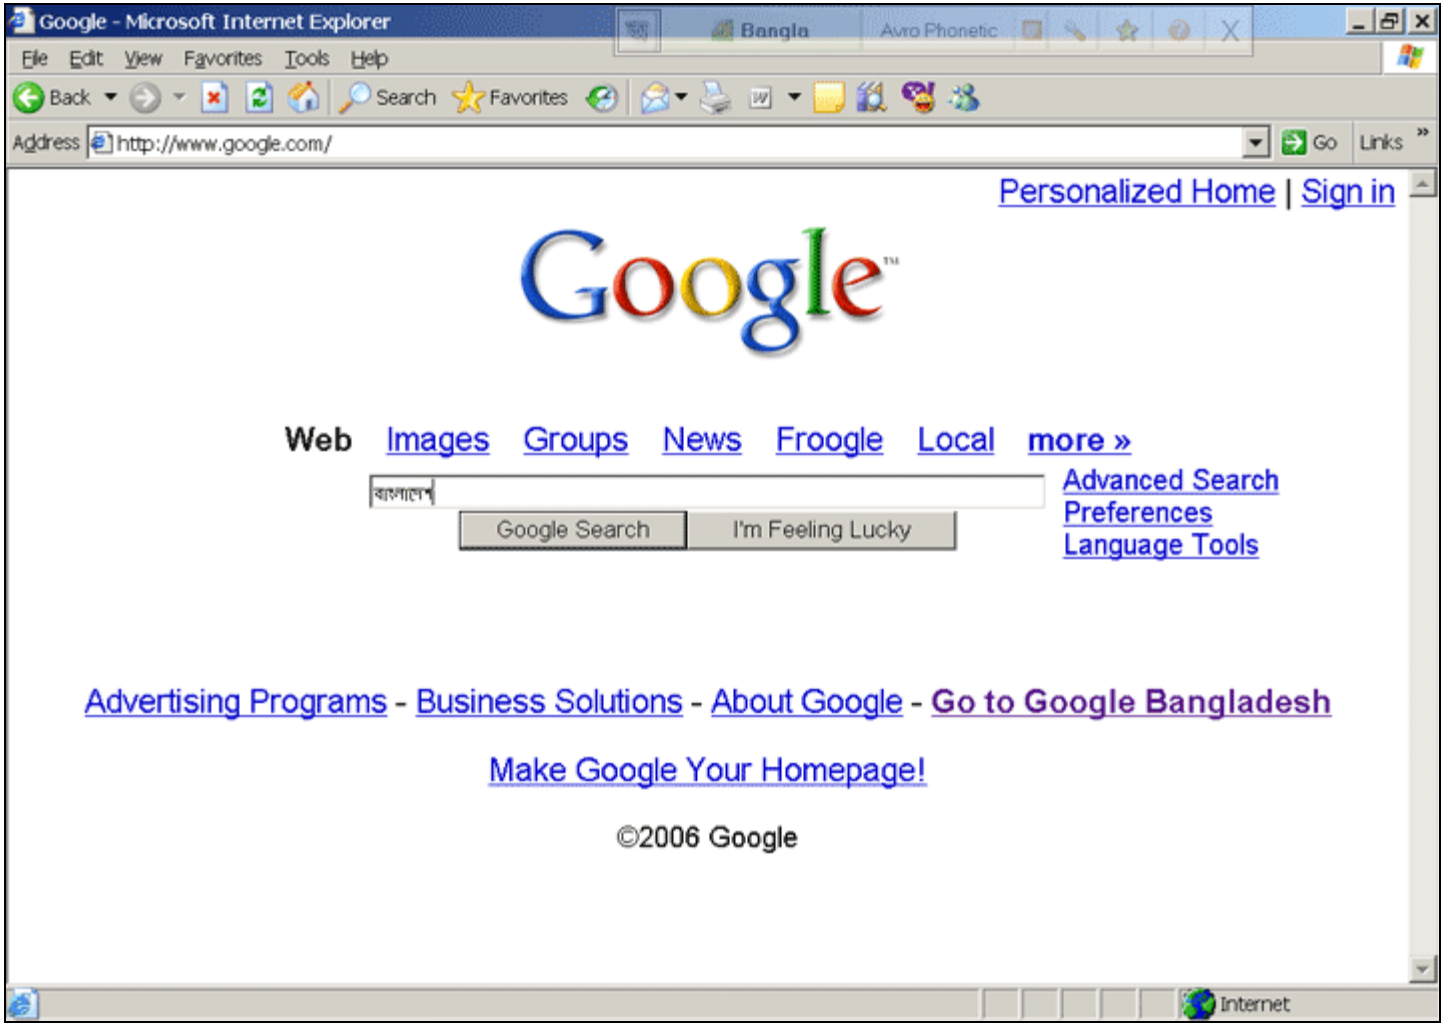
Google - Microsoft Internet Explorer

Bangla Avro Phonetic

File Edit View Favorites Tools Help

Back Search Favorites

Address http://www.google.com/ Go Links »

Personalized Home | Sign in

Google™

Web Images Groups News Froogle Local more »

বাংলাদেশ

Google Search I'm Feeling Lucky

Advanced Search
Preferences
Language Tools

Advertising Programs - Business Solutions - About Google - Go to Google Bangladesh

Make Google Your Homepage!

©2006 Google

Internet